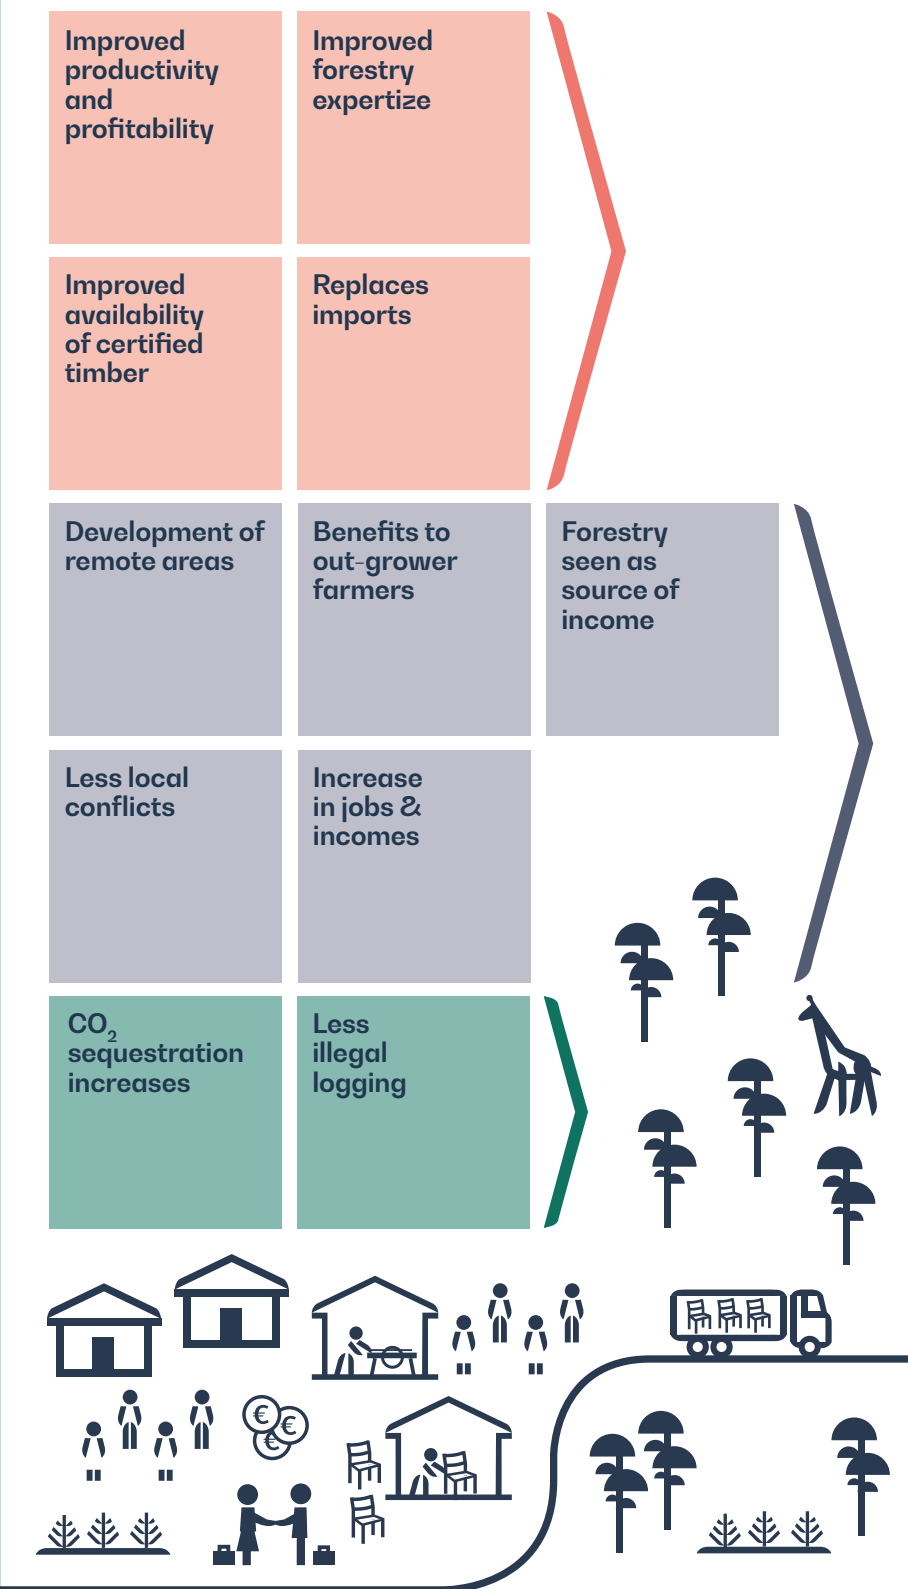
Improved productivity and profitability

Improved forestry expertize

Improved availability of certified timber

Replaces imports

Development of remote areas

Benefits to out-grower farmers

Forestry seen as source of income

Less local conflicts

Increase in jobs & incomes

$CO_2$ sequestration increases

Less illegal logging

€
€
€